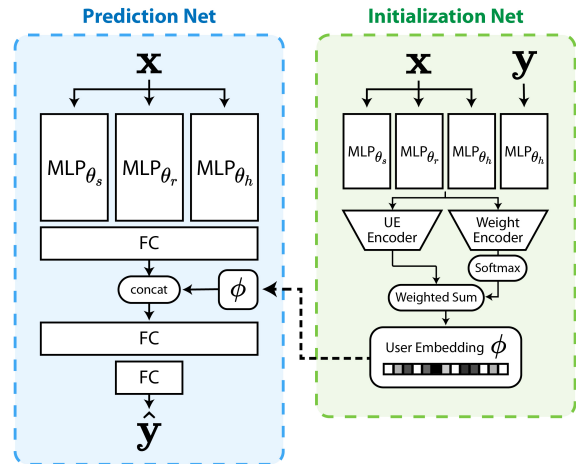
Prediction Net

$\mathbf{x}$

MLP$_{\theta_s}$ MLP$_{\theta_r}$ MLP$_{\theta_h}$

FC

concat

$\phi$

FC

FC

$\hat{\mathbf{y}}$

Initialization Net

$\mathbf{x}$ $\mathbf{y}$

MLP$_{\theta_s}$ MLP$_{\theta_r}$ MLP$_{\theta_h}$ MLP$_{\theta_h}$

UE Encoder

Weight Encoder

Softmax

Weighted Sum

User Embedding $\phi$